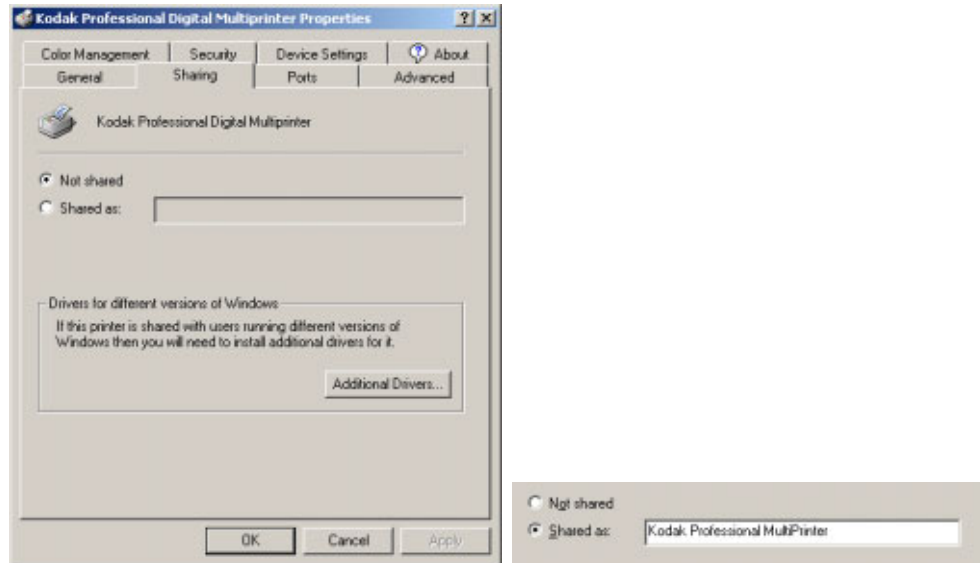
Kodak Professional Digital Multiprinter Properties ? X

Color Management | Security | Device Settings | About
General | Sharing | Ports | Advanced

Kodak Professional Digital Multiprinter

Not shared
Shared as:

Drivers for different versions of Windows
If this printer is shared with users running different versions of Windows then you will need to install additional drivers for it.

Additional Drivers...

OK | Cancel | Apply

Not shared
Shared as: Kodak Professional MultiPrinter